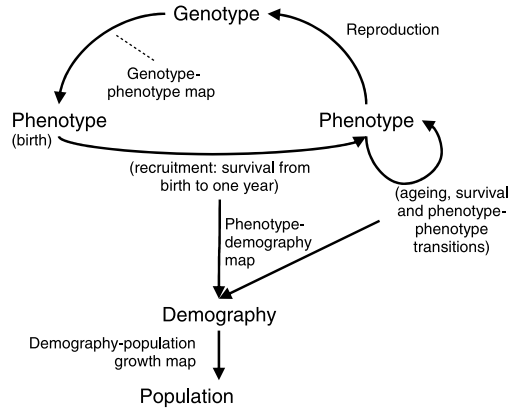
Genotype

Reproduction

Genotype-phenotype map

Phenotype
(birth)

Phenotype

(recruitment: survival from birth to one year)

(ageing, survival and phenotype-phenotype transitions)

Phenotype-demography map

Demography

Demography-population growth map

Population